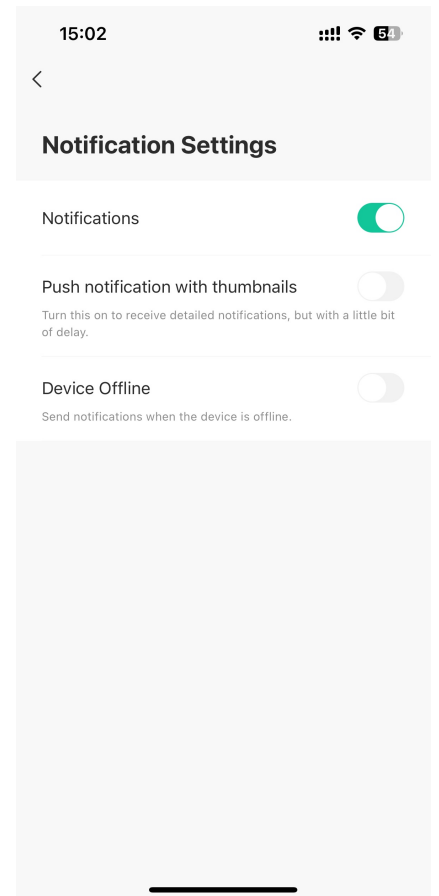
15:02

54

<

Notification Settings

Notifications

Push notification with thumbnails

Turn this on to receive detailed notifications, but with a little bit of delay.

Device Offline

Send notifications when the device is offline.